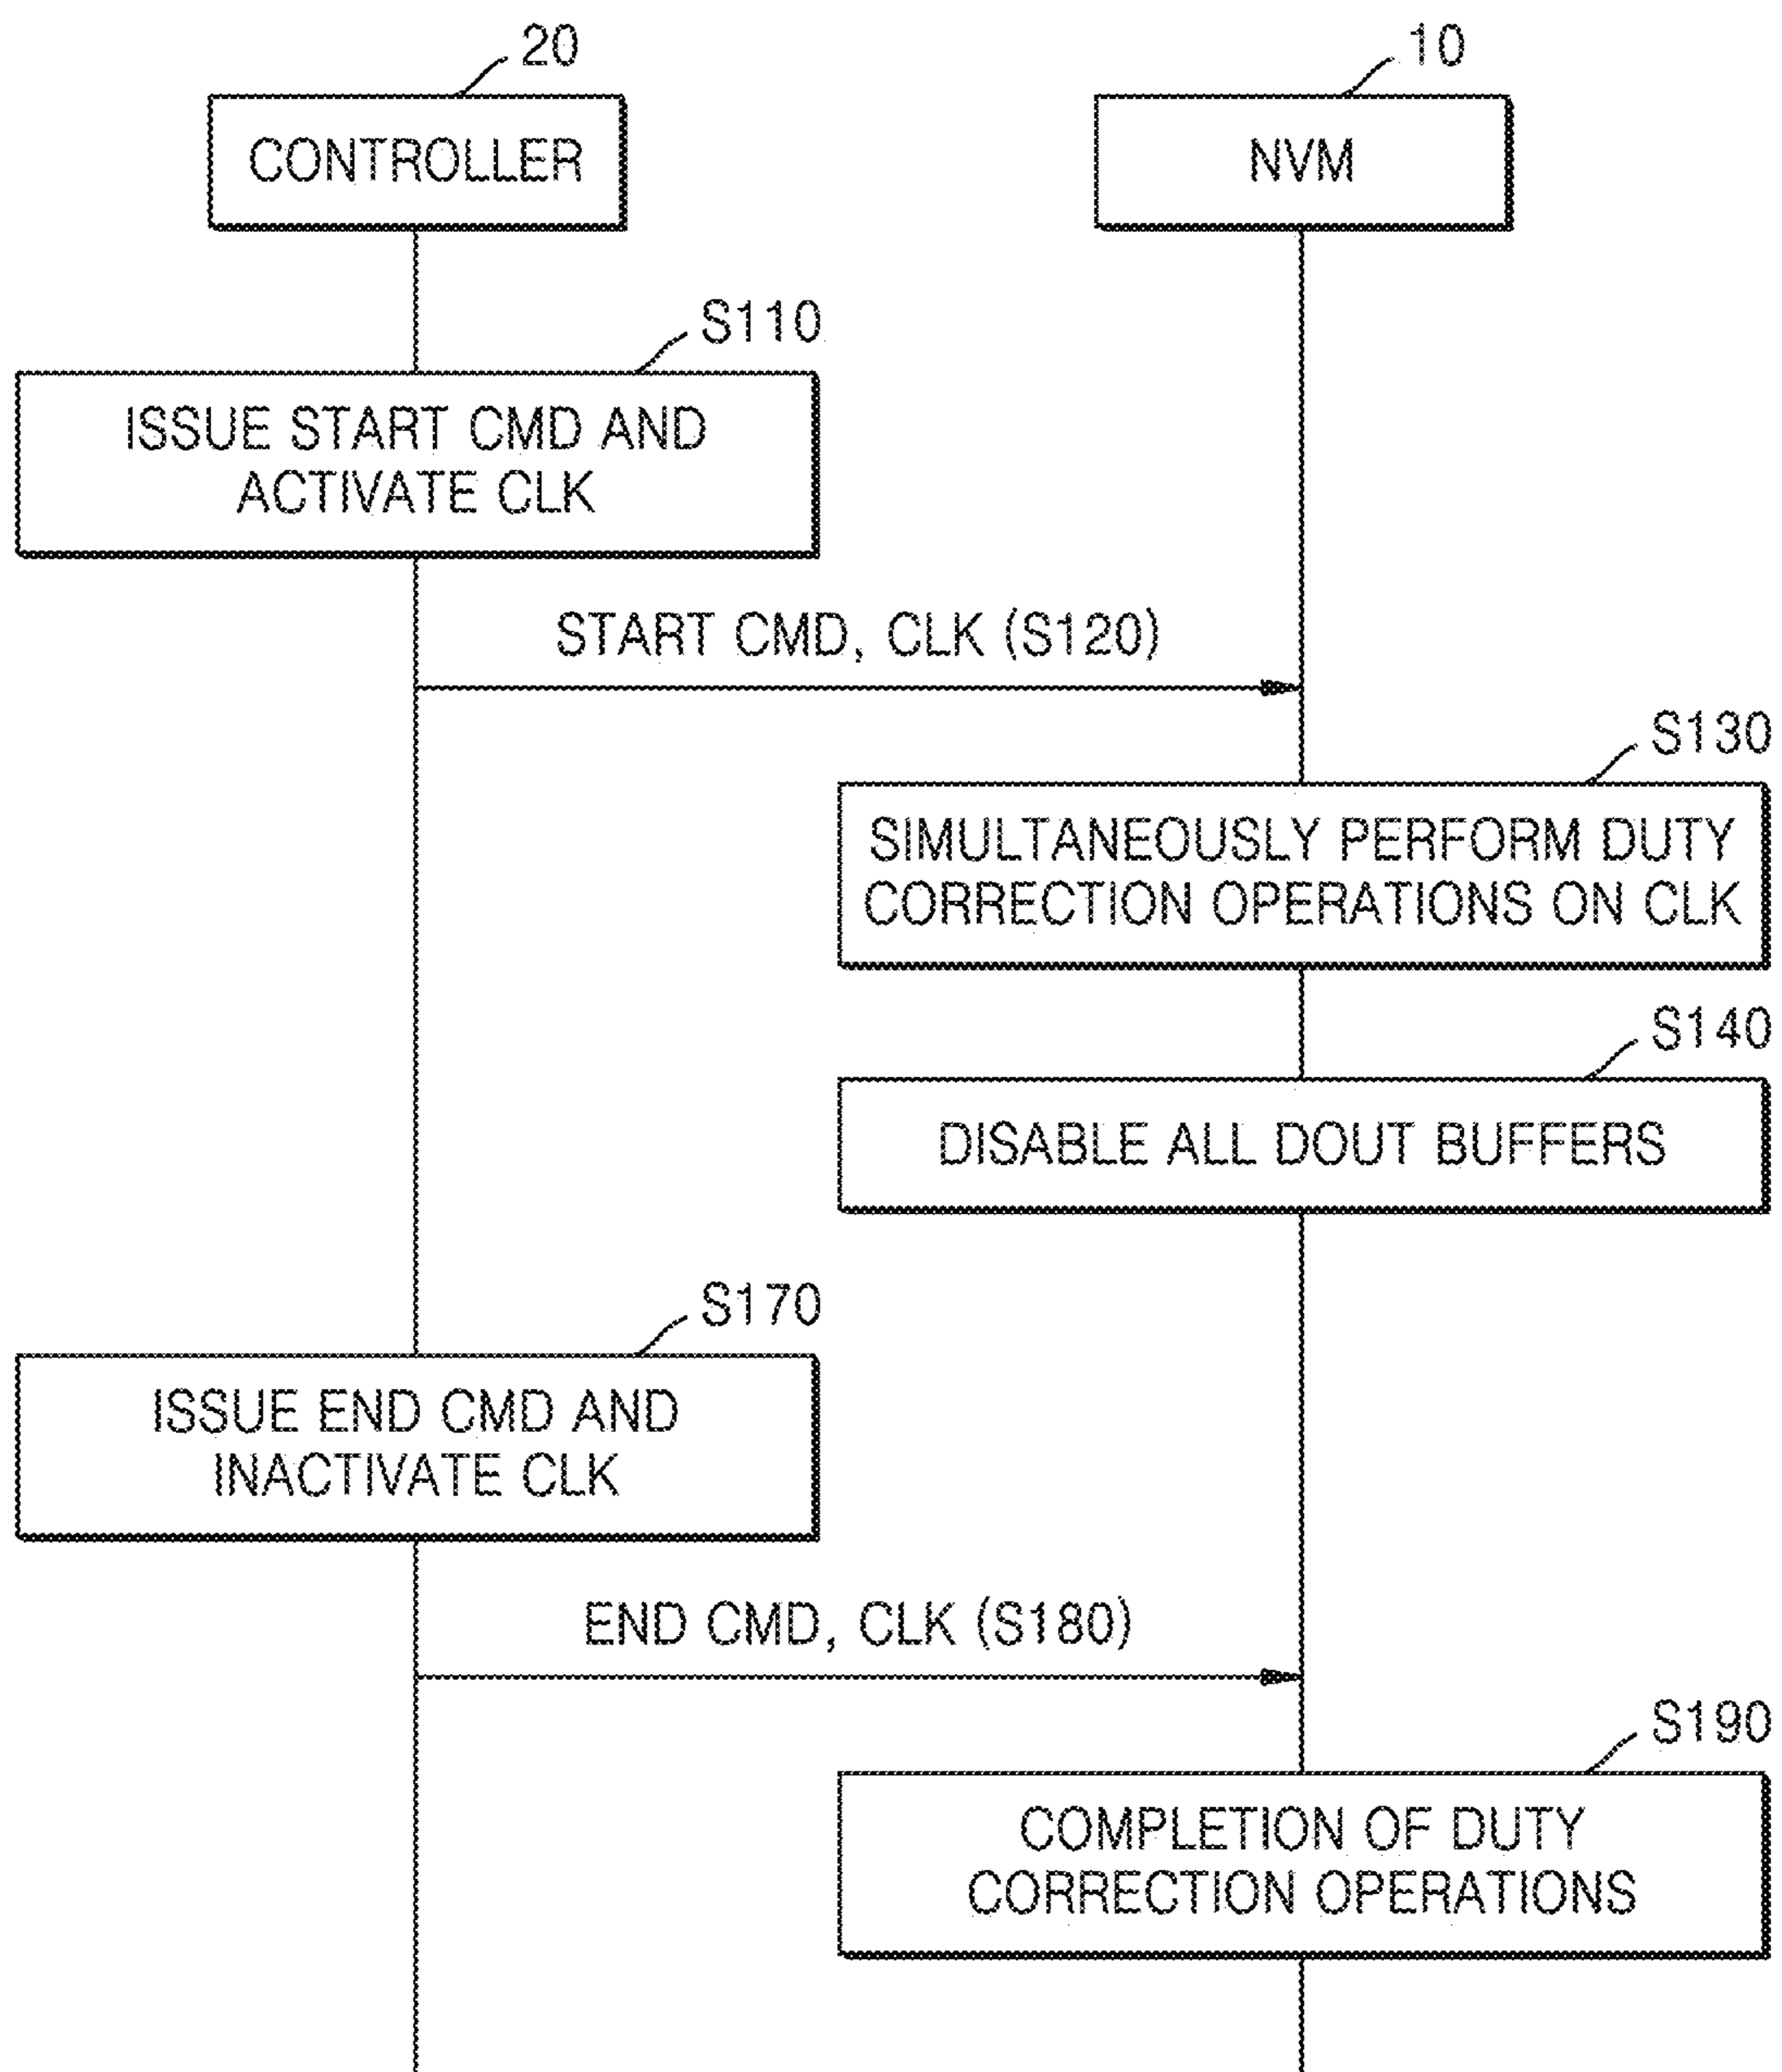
20

CONTROLLER

10

NVM

S110

ISSUE START CMD AND ACTIVATE CLK

START CMD, CLK (S120)

S130

SIMULTANEOUSLY PERFORM DUTY CORRECTION OPERATIONS ON CLK

S140

DISABLE ALL DOUT BUFFERS

S170

ISSUE END CMD AND INACTIVATE CLK

END CMD, CLK (S180)

S190

COMPLETION OF DUTY CORRECTION OPERATIONS